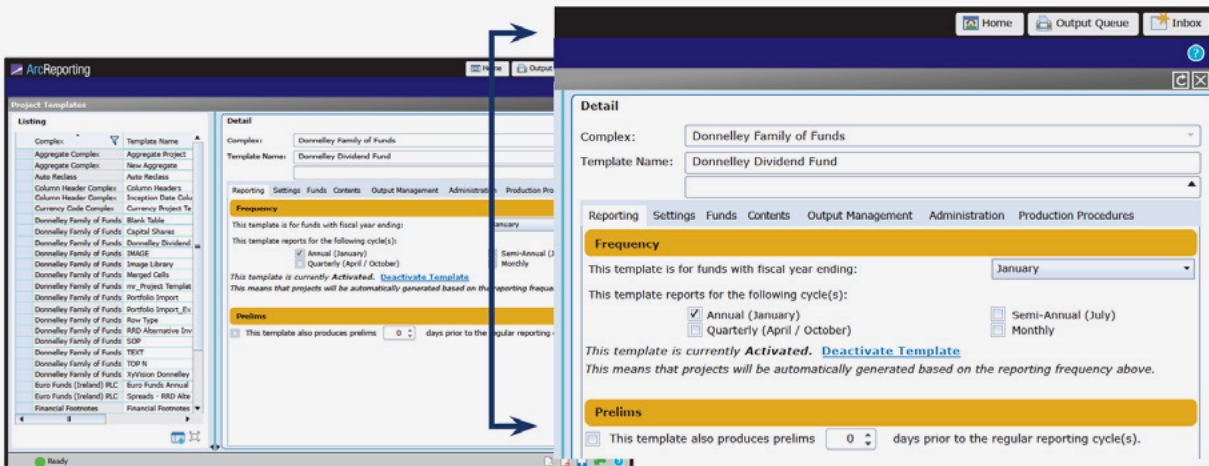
ArcReporting

Home Output

Project Templates

Listing

| Complex | Template Name |
|---|---|
| Aggregate Complex | Aggregate Project |
| Aggregate Complex | New Aggregate |
| Auto Reclass | Auto Reclass |
| Column Header Complex | Column Headers |
| Column Header Complex | Inception Date Colu |
| Currency Code Complex | Currency Project Te |
| Donnelley Family of Funds | Blank Table |
| Donnelley Family of Funds | Capital Shares |
| Donnelley Family of Funds | Donnelley Dividend |
| Donnelley Family of Funds | IMAGE |
| Donnelley Family of Funds | Image Library |
| Donnelley Family of Funds | Merged Cells |
| Donnelley Family of Funds | my_Project Templat |
| Donnelley Family of Funds | Portfolio Import |
| Donnelley Family of Funds | Portfolio Import_Ex |
| Donnelley Family of Funds | Row Type |
| Donnelley Family of Funds | RRD Alternative Inv |
| Donnelley Family of Funds | SOP |
| Donnelley Family of Funds | TEXT |
| Donnelley Family of Funds | TOP N |
| Donnelley Family of Funds | XyVision Donnelley |
| Euro Funds (Ireland) PLC | Euro Funds Annual |
| Euro Funds (Ireland) PLC | Spreads - RRD Alte |
| Financial Footnotes | Financial Footnotes |

Ready

Detail

Complex: Donnelley Family of Funds

Template Name: Donnelley Dividend Fund

Reporting Settings Funds Contents Output Management Administration Production Pro

Frequency

This template is for funds with fiscal year ending: January

This template reports for the following cycle(s):

Annual (January) Semi-Annual (J

Quarterly (April / October) Monthly

This template is currently Activated. Deactivate Template

This means that projects will be automatically generated based on the reporting frequ

Prelims

This template also produces prelims 0 days prior to the regular reporting c

Home Output Queue Inbox

Detail

Complex: Donnelley Family of Funds

Template Name: Donnelley Dividend Fund

Reporting Settings Funds Contents Output Management Administration Production Procedures

Frequency

This template is for funds with fiscal year ending: January

This template reports for the following cycle(s):

Annual (January) Semi-Annual (July)

Quarterly (April / October) Monthly

This template is currently Activated. Deactivate Template

This means that projects will be automatically generated based on the reporting frequency above.

Prelims

This template also produces prelims 0 days prior to the regular reporting cycle(s).